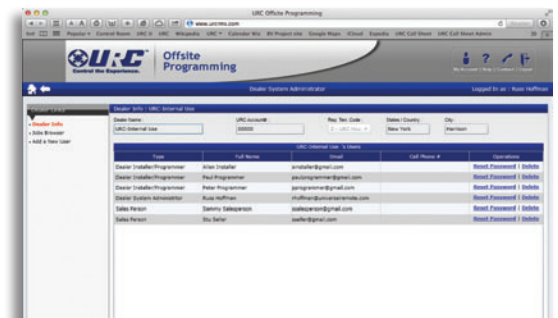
URC Offsite Programming

www.urcmo.com

Popular Central Room URC Wikipedia URC Calendar Mix RV Project site Google Maps iCloud Expedia URC Call Sheet URC Call Sheet Admin

URC Control the Experience.

Offsite Programming

My Account | Help | Contact | Logout

Dealer System Administrator

Logged in as : Russ Hoffman

Dealer Links

» Dealer Info
» Jobs Browser
» Add a New User

Dealer Info : URC Internal Use

Dealer Name: URC Internal Use
URC Account#: 00000
Rep. Terr. Code: Z - URC Hou
States / Country: New York
City: Harrison

URC Internal Use 's Users

| Type | Full Name | Email | Cell Phone # | Operations |
|---|---|---|---|---|
| Dealer Installer/Programmer | Allen Installer | ainstaller@gmail.com | | Reset Password \| Delete |
| Dealer Installer/Programmer | Paul Programmer | paulprogrammer@gmail.com | | Reset Password \| Delete |
| Dealer Installer/Programmer | Peter Programmer | pprogrammer@gmail.com | | Reset Password \| Delete |
| Dealer System Administrator | Russ Hoffman | rhoffman@universalremote.com | | Reset Password \| Delete |
| Sales Person | Sammy Salesperson | ssalesperson@gmail.com | | Reset Password \| Delete |
| Sales Person | Stu Seller | sseller@gmail.com | | Reset Password \| Delete |